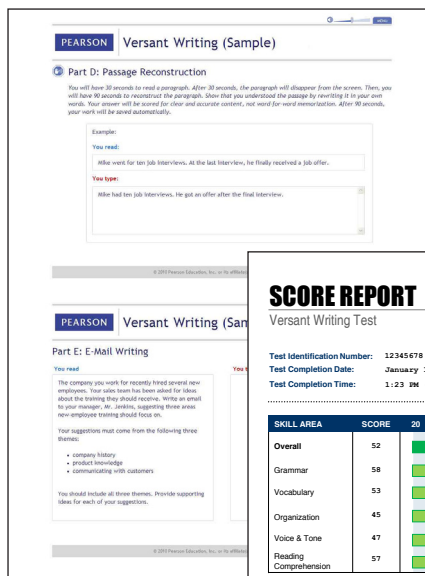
PEARSON Versant Writing (Sample)

Part D: Passage Reconstruction

You will have 30 seconds to read a paragraph. After 30 seconds, the paragraph will disappear from the screen. Then, you will have 90 seconds to reconstruct the paragraph. Show that you understood the passage by rewriting it in your own words. Your answer will be scored for clear and accurate content, not word-for-word memorization. After 90 seconds, your work will be saved automatically.

Example:

You read:

Mike went for ten job interviews. At the last interview, he finally received a job offer.

You type:

Mike had ten job interviews. He got an offer after the final interview.

© 2010 Pearson Education, Inc. or its affiliates

PEARSON Versant Writing (Sam

Part E: E-Mail Writing

You read

The company you work for recently hired several new employees. Your sales team has been asked for ideas about the training they should receive. Write an email to your manager, Mr. Jenkins, suggesting three areas new-employee training should focus on.

Your suggestions must come from the following three themes:

• company history
• product knowledge
• communicating with customers

You should include all three themes. Provide supporting ideas for each of your suggestions.

You t

© 2010 Pearson Education, Inc. or its affiliates

SCORE REPORT

Versant Writing Test

Test Identification Number: 12345678
Test Completion Date: January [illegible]
Test Completion Time: 1:23 PM

| SKILL AREA | SCORE | 20 |
|---|---|---|
| Overall | 52 | |
| Grammar | 58 | |
| Vocabulary | 53 | |
| Organization | 45 | |
| Voice & Tone | 47 | |
| Reading Comprehension | 57 | |